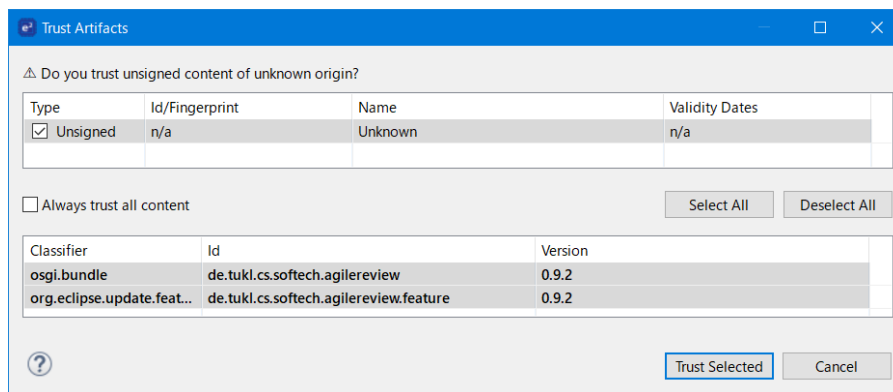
Trust Artifacts

⚠ Do you trust unsigned content of unknown origin?

| Type | Id/Fingerprint | Name | Validity Dates |
|---|---|---|---|
| ☑ Unsigned | n/a | Unknown | n/a |

☐ Always trust all content

Select All

Deselect All

| Classifier | Id | Version |
|---|---|---|
| osgi.bundle | de.tukl.cs.softech.agilereview | 0.9.2 |
| org.eclipse.update.feat... | de.tukl.cs.softech.agilereview.feature | 0.9.2 |

?

Trust Selected

Cancel